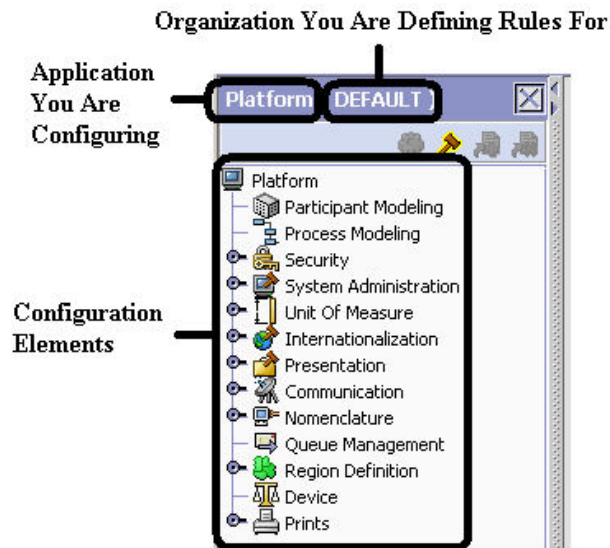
Organization You Are Defining Rules For

Application You Are Configuring

Platform

DEFAULT

Platform
Participant Modeling
Process Modeling
Security
System Administration
Unit Of Measure
Internationalization
Presentation
Communication
Nomenclature
Queue Management
Region Definition
Device
Prints

Configuration Elements